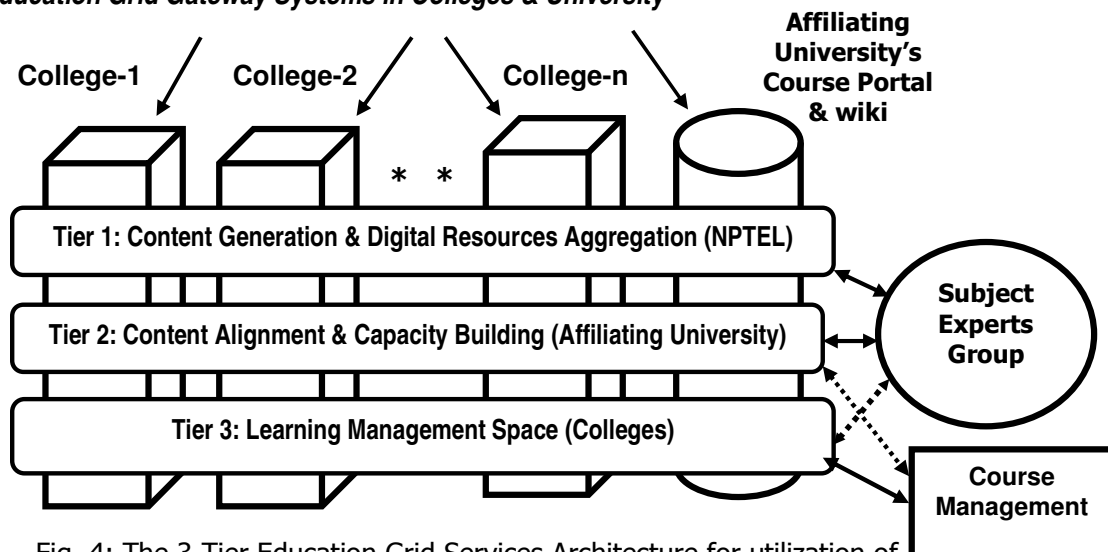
ducation Grid Gateway Systems in Colleges & University

College-1

College-2

College-n

Affiliating University's Course Portal & wiki

* *

Tier 1: Content Generation & Digital Resources Aggregation (NPTEL)

Tier 2: Content Alignment & Capacity Building (Affiliating University)

Tier 3: Learning Management Space (Colleges)

Subject Experts Group

Course Management

Fig. 4: The 3 Tier Education Grid Services Architecture for utilization of